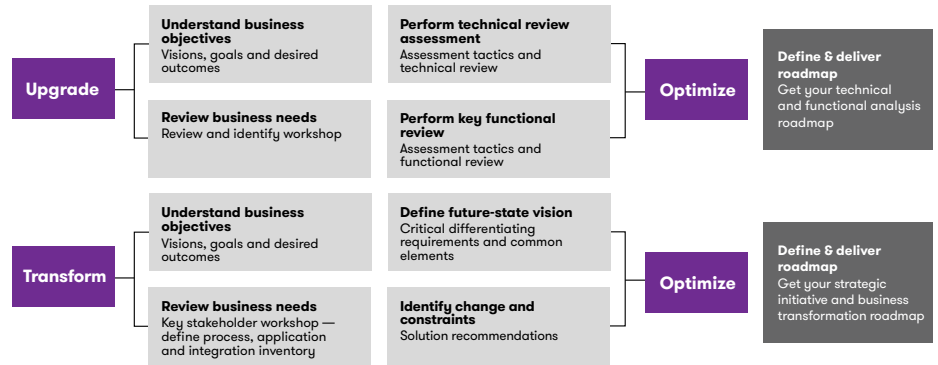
Upgrade

Understand business objectives
Visions, goals and desired outcomes

Review business needs
Review and identify workshop

Perform technical review assessment
Assessment tactics and technical review

Perform key functional review
Assessment tactics and functional review

Optimize

Define & deliver roadmap
Get your technical and functional analysis roadmap

Transform

Understand business objectives
Visions, goals and desired outcomes

Review business needs
Key stakeholder workshop — define process, application and integration inventory

Define future-state vision
Critical differentiating requirements and common elements

Identify change and constraints
Solution recommendations

Optimize

Define & deliver roadmap
Get your strategic initiative and business transformation roadmap